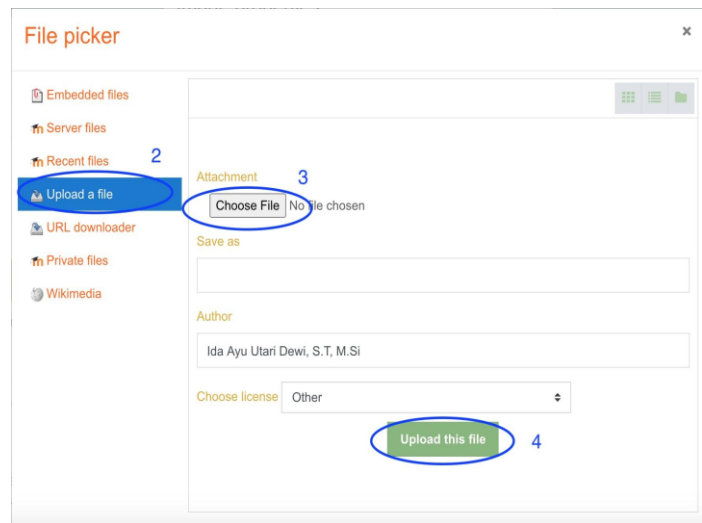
File picker

×

Embedded files

Server files

Recent files

2

Upload a file

URL downloader

Private files

Wikimedia

Attachment

3

Choose File No file chosen

Save as

Author

Ida Ayu Utari Dewi, S.T, M.Si

Choose license Other

Upload this file

4